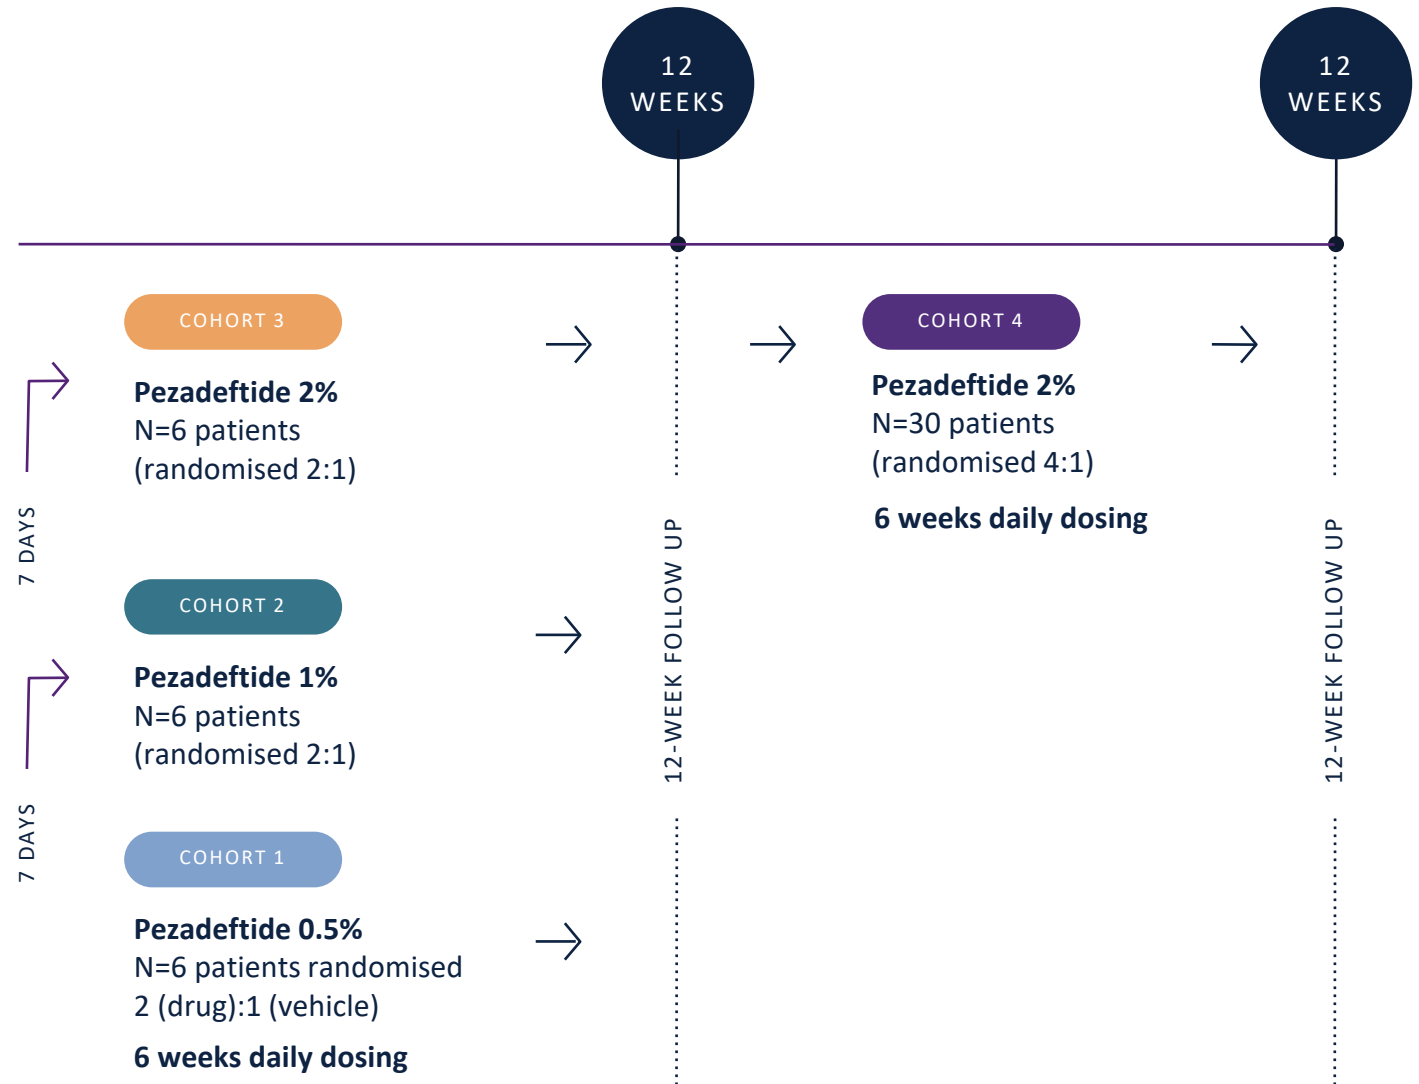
12 WEEKS

12 WEEKS

COHORT 3

Pezadeftide 2%
N=6 patients
(randomised 2:1)

7 DAYS

COHORT 2

Pezadeftide 1%
N=6 patients
(randomised 2:1)

7 DAYS

COHORT 1

Pezadeftide 0.5%
N=6 patients randomised
2 (drug):1 (vehicle)

6 weeks daily dosing

12-WEEK FOLLOW UP

COHORT 4

Pezadeftide 2%
N=30 patients
(randomised 4:1)

6 weeks daily dosing

12-WEEK FOLLOW UP